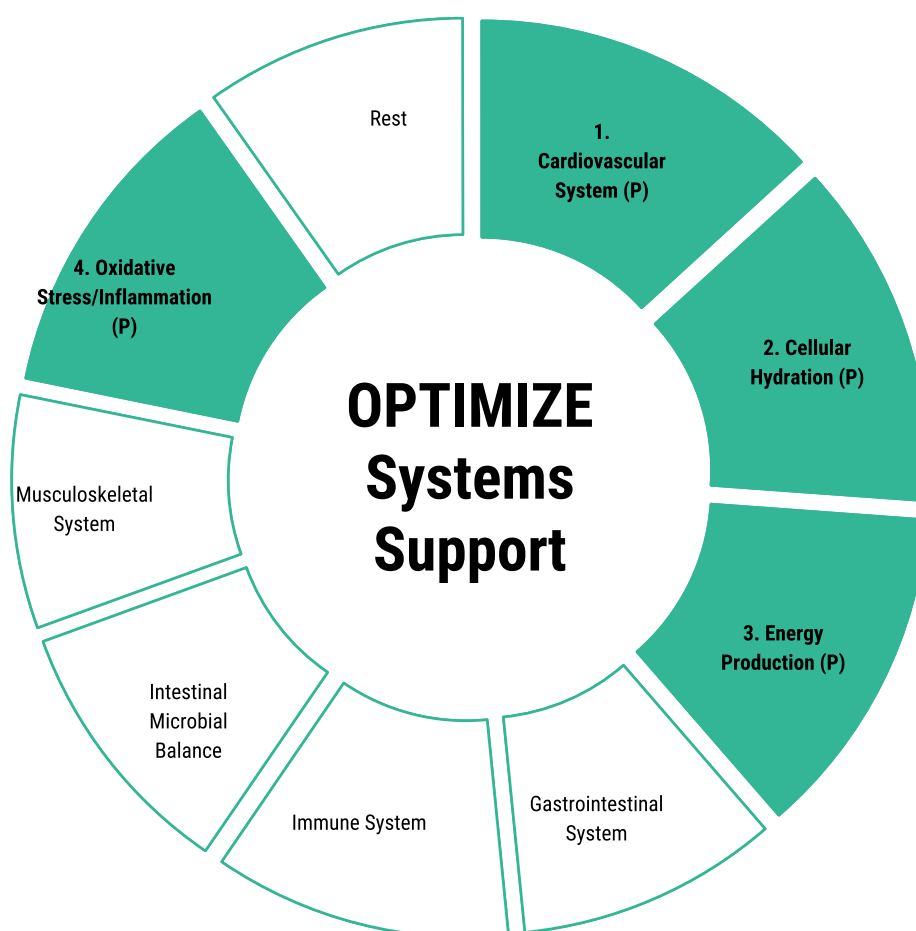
OPTIMIZE Systems Support

1. Cardiovascular System (P)

2. Cellular Hydration (P)

3. Energy Production (P)

Gastrointestinal System

Immune System

Intestinal Microbial Balance

Musculoskeletal System

4. Oxidative Stress/Inflammation (P)

Rest